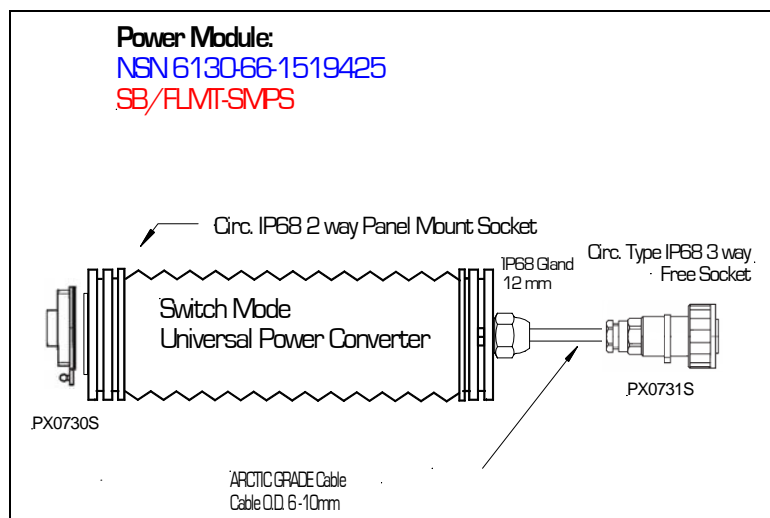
Power Module:
NSN 6130-66-1519425
SB/FLMT-SMPS

Circ. IP68 2 way Panel Mount Socket

IP68 Gland
12 mm

Circ. Type IP68 3 way
Free Socket

Switch Mode
Universal Power Converter

PX0730S

PX0731S

ARCTIC GRADE Cable
Cable O.D. 6-10mm